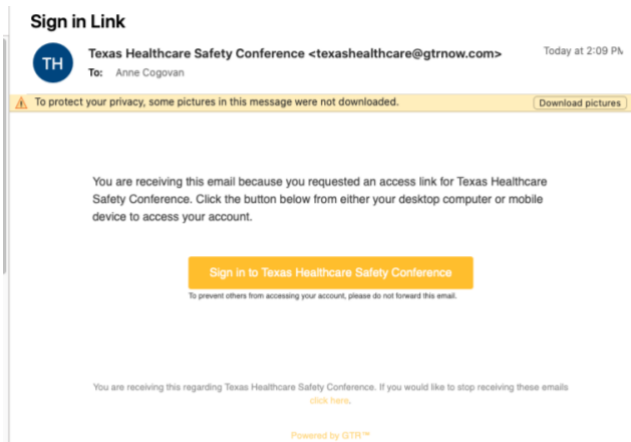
Sign in Link

TH

Texas Healthcare Safety Conference <texashealthcare@gtrnow.com>

To: Anne Cogovan

Today at 2:09 PM

To protect your privacy, some pictures in this message were not downloaded.

Download pictures

You are receiving this email because you requested an access link for Texas Healthcare Safety Conference. Click the button below from either your desktop computer or mobile device to access your account.

Sign in to Texas Healthcare Safety Conference

To prevent others from accessing your account, please do not forward this email.

You are receiving this regarding Texas Healthcare Safety Conference. If you would like to stop receiving these emails click here.

Powered by GTR™